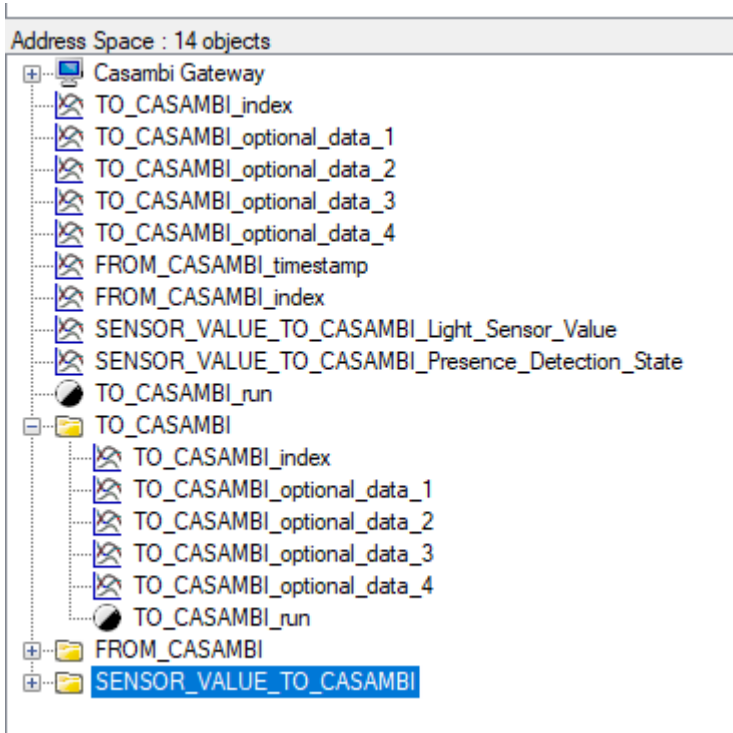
Address Space : 14 objects
Casambi Gateway
TO_CASAMBI_index
TO_CASAMBI_optional_data_1
TO_CASAMBI_optional_data_2
TO_CASAMBI_optional_data_3
TO_CASAMBI_optional_data_4
FROM_CASAMBI_timestamp
FROM_CASAMBI_index
SENSOR_VALUE_TO_CASAMBI_Light_Sensor_Value
SENSOR_VALUE_TO_CASAMBI_Presence_Detection_State
TO_CASAMBI_run
TO_CASAMBI
TO_CASAMBI_index
TO_CASAMBI_optional_data_1
TO_CASAMBI_optional_data_2
TO_CASAMBI_optional_data_3
TO_CASAMBI_optional_data_4
TO_CASAMBI_run
FROM_CASAMBI
SENSOR_VALUE_TO_CASAMBI